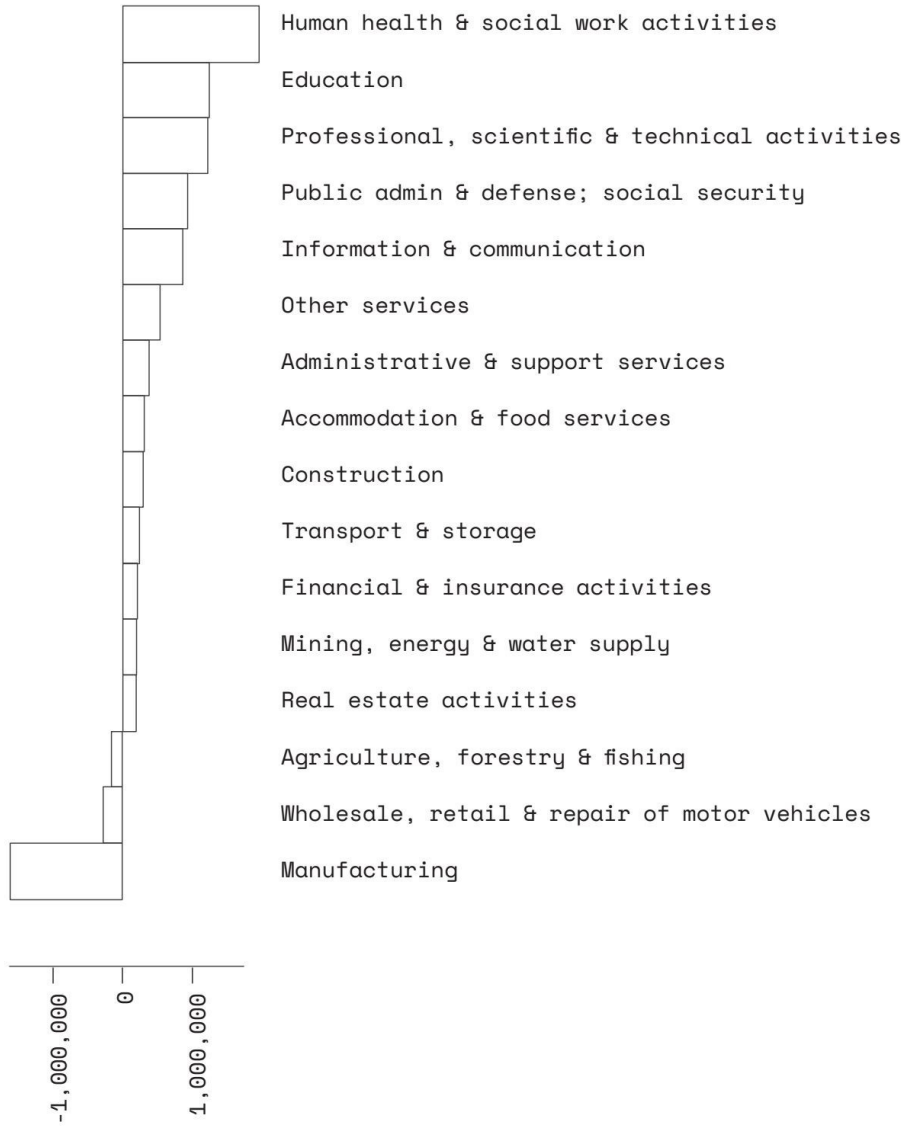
Human health & social work activities
Education
Professional, scientific & technical activities
Public admin & defense; social security
Information & communication
Other services
Administrative & support services
Accommodation & food services
Construction
Transport & storage
Financial & insurance activities
Mining, energy & water supply
Real estate activities
Agriculture, forestry & fishing
Wholesale, retail & repair of motor vehicles
Manufacturing

-1,000,000
0
1,000,000